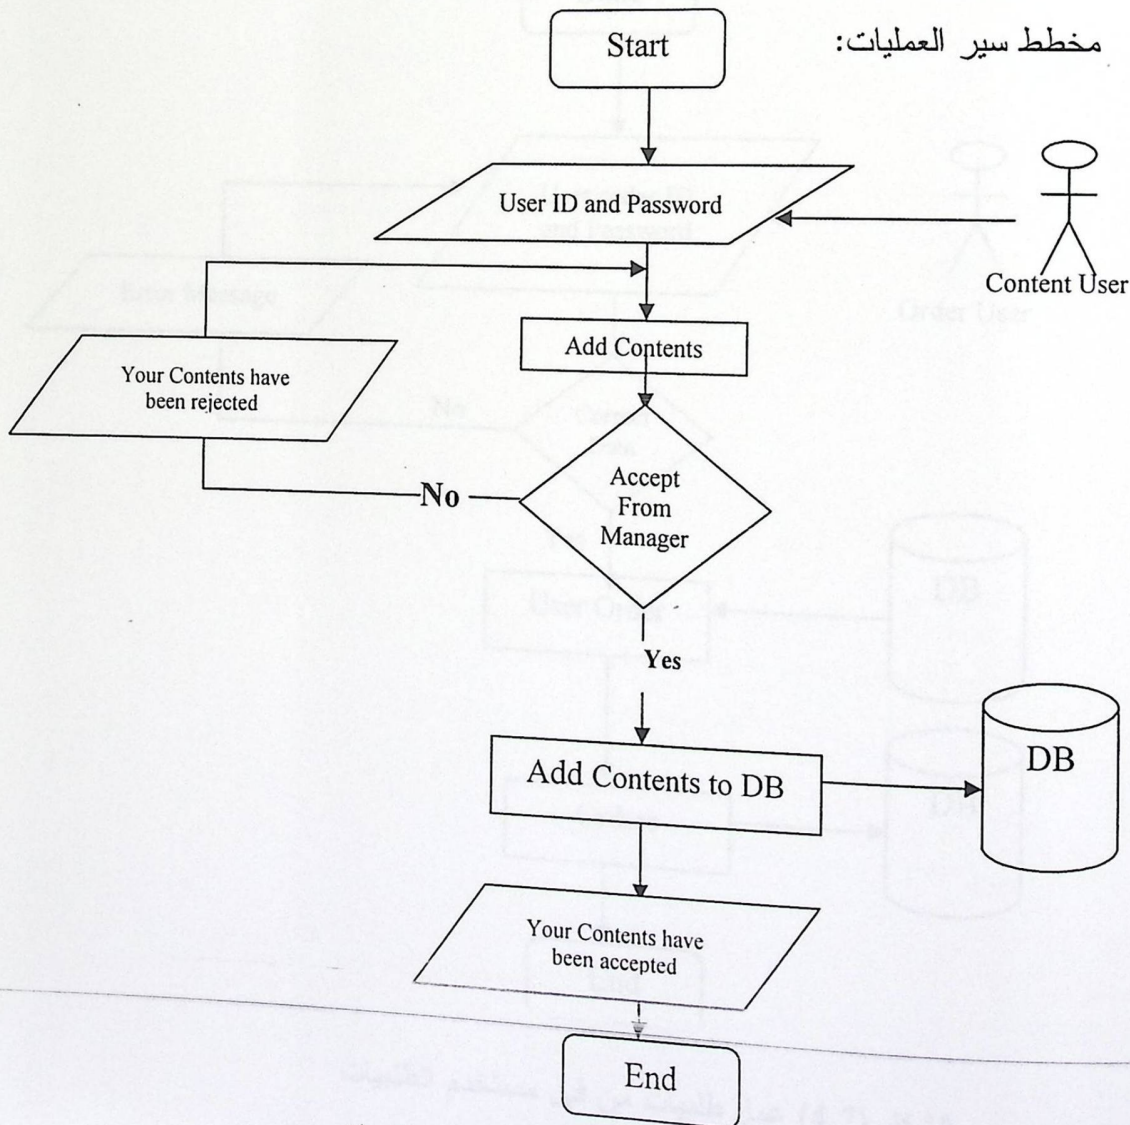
مخطط سير العمليات:

Start

User ID and Password

Content User

Add Contents

Your Contents have been rejected

No

Accept From Manager

Yes

Add Contents to DB

DB

Your Contents have been accepted

End